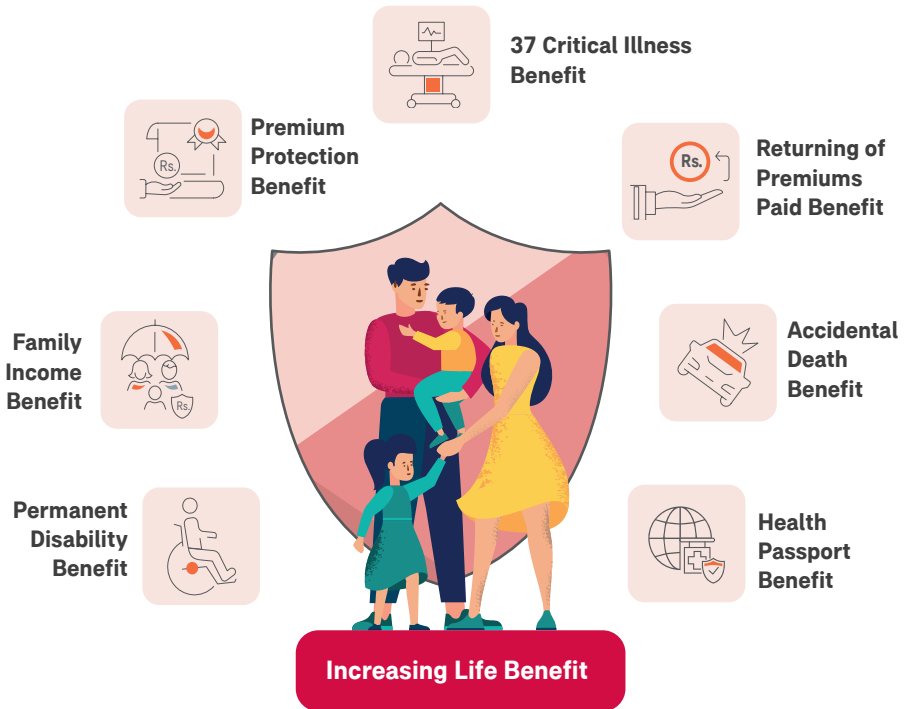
37 Critical Illness Benefit

Premium Protection Benefit

Rs.

Returning of Premiums Paid Benefit

Rs.

Family Income Benefit

Rs.

Accidental Death Benefit

Permanent Disability Benefit

Health Passport Benefit

Increasing Life Benefit